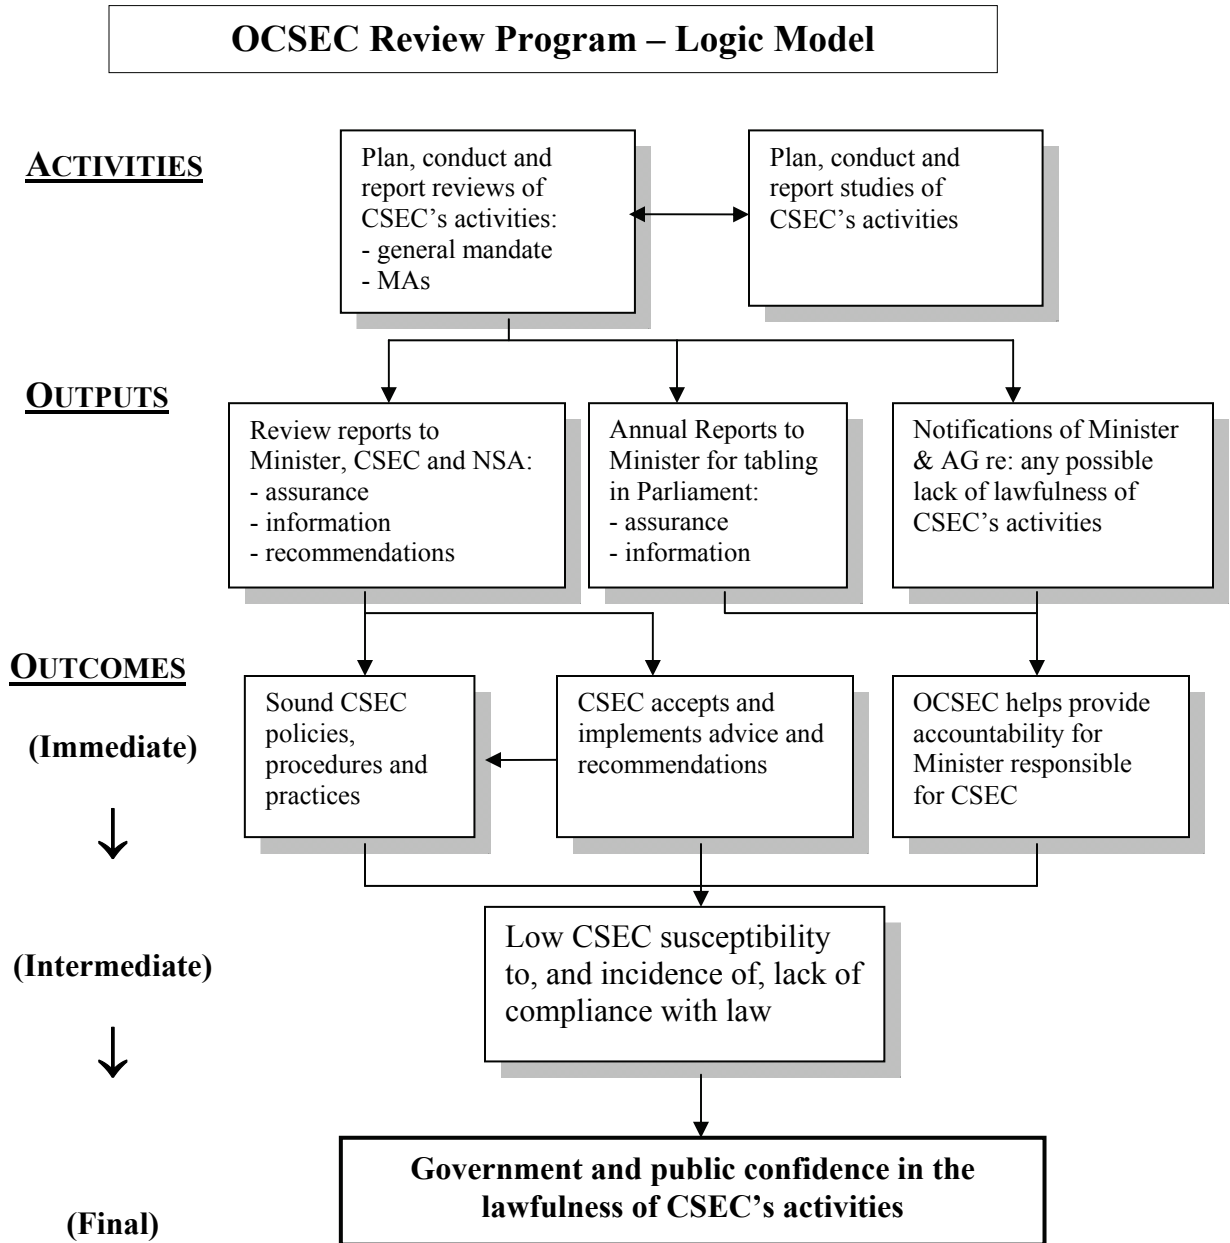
OCSEC Review Program – Logic Model

ACTIVITIES

Plan, conduct and report reviews of CSEC's activities:
- general mandate
- MAs

Plan, conduct and report studies of CSEC's activities

OUTPUTS

Review reports to Minister, CSEC and NSA:
- assurance
- information
- recommendations

Annual Reports to Minister for tabling in Parliament:
- assurance
- information

Notifications of Minister & AG re: any possible lack of lawfulness of CSEC's activities

OUTCOMES

(Immediate)

Sound CSEC policies, procedures and practices

CSEC accepts and implements advice and recommendations

OCSEC helps provide accountability for Minister responsible for CSEC

(Intermediate)

Low CSEC susceptibility to, and incidence of, lack of compliance with law

(Final)

Government and public confidence in the lawfulness of CSEC's activities